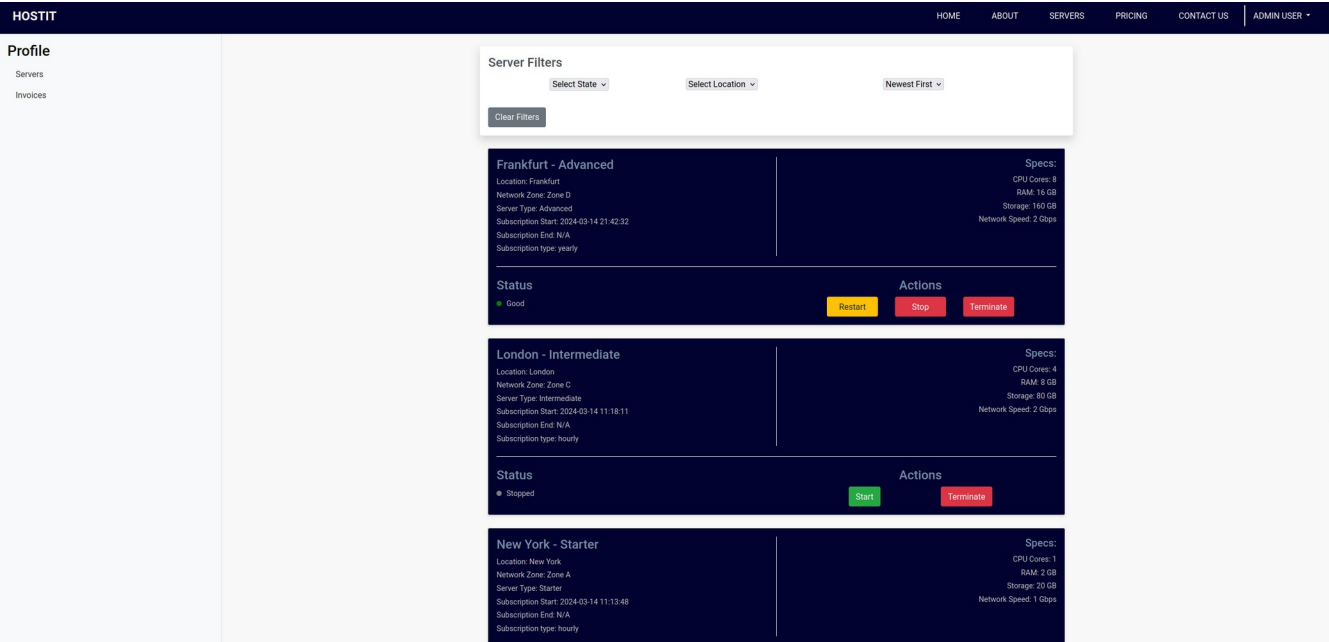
HOSTIT

HOME ABOUT SERVERS PRICING CONTACT US ADMIN USER

Profile

Servers

Invoices

Server Filters

Select State

Select Location

Newest First

Clear Filters

Frankfurt - Advanced

Location: Frankfurt
Network Zone: Zone D
Server Type: Advanced
Subscription Start: 2024-03-14 21:42:32
Subscription End: N/A
Subscription type: yearly

Specs:
CPU Cores: 8
RAM: 16 GB
Storage: 160 GB
Network Speed: 2 Gbps

Status

Good

Actions

Restart Stop Terminate

London - Intermediate

Location: London
Network Zone: Zone C
Server Type: Intermediate
Subscription Start: 2024-03-14 11:18:11
Subscription End: N/A
Subscription type: hourly

Specs:
CPU Cores: 4
RAM: 8 GB
Storage: 80 GB
Network Speed: 2 Gbps

Status

Stopped

Actions

Start Terminate

New York - Starter

Location: New York
Network Zone: Zone A
Server Type: Starter
Subscription Start: 2024-03-14 11:13:48
Subscription End: N/A
Subscription type: hourly

Specs:
CPU Cores: 1
RAM: 2 GB
Storage: 20 GB
Network Speed: 1 Gbps